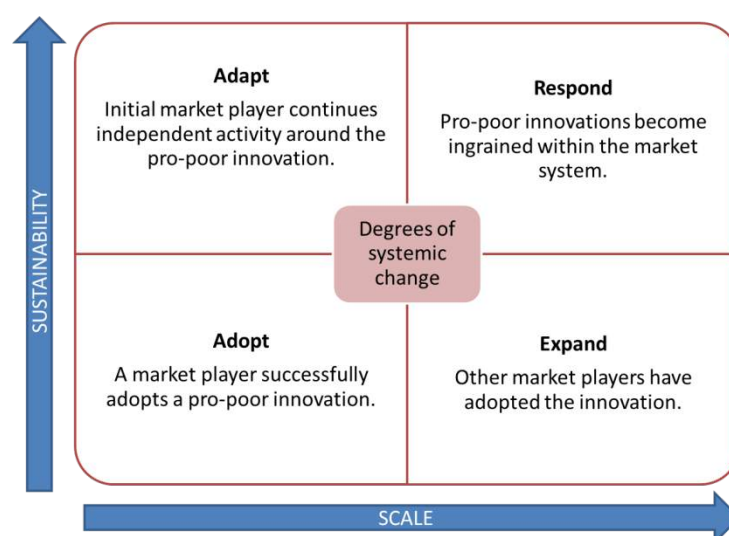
SUSTAINABILITY

Adapt
Initial market player continues independent activity around the pro-poor innovation.

Respond
Pro-poor innovations become ingrained within the market system.

Degrees of systemic change

Adopt
A market player successfully adopts a pro-poor innovation.

Expand
Other market players have adopted the innovation.

SCALE